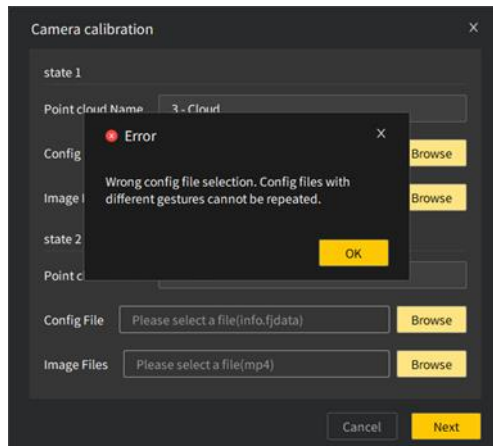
Camera calibration ×

state 1

Point cloud Name 3 - Cloud

Config

Browse

Image

Browse

state 2

Point c

Error ×

Wrong config file selection. Config files with different gestures cannot be repeated.

OK

Config File Please select a file(info.fjdata) Browse

Image Files Please select a file(mp4) Browse

Cancel Next